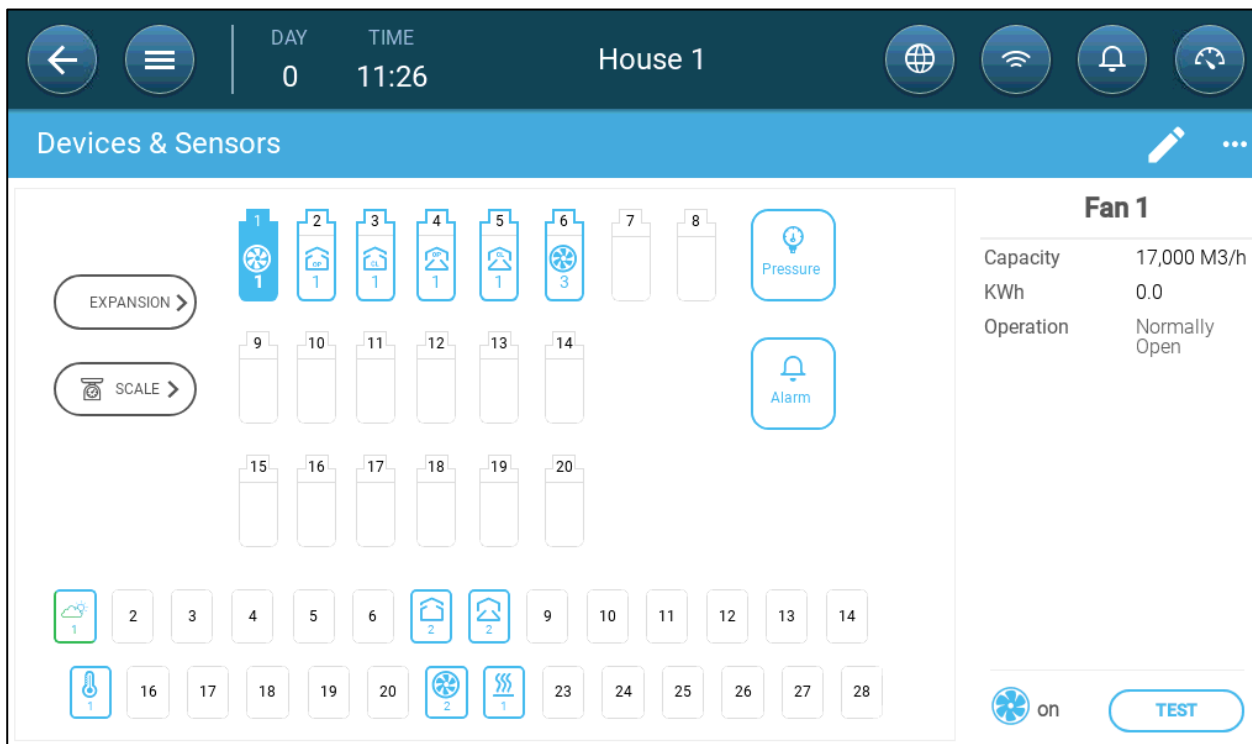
DAY 0 TIME 11:26

House 1

Devices & Sensors

EXPANSION >

SCALE >

1 1
2 OP 1
3 CL 1
4 OP 1
5 CL 1
6 3
7
8

Pressure

9 10 11 12 13 14

Alarm

15 16 17 18 19 20

1 2 3 4 5 6 2 2 9 10 11 12 13 14

1 16 17 18 19 20 2 1 23 24 25 26 27 28

Fan 1

| Capacity | 17,000 M3/h |
|---|---|
| KWh | 0.0 |
| Operation | Normally Open |

on

TEST